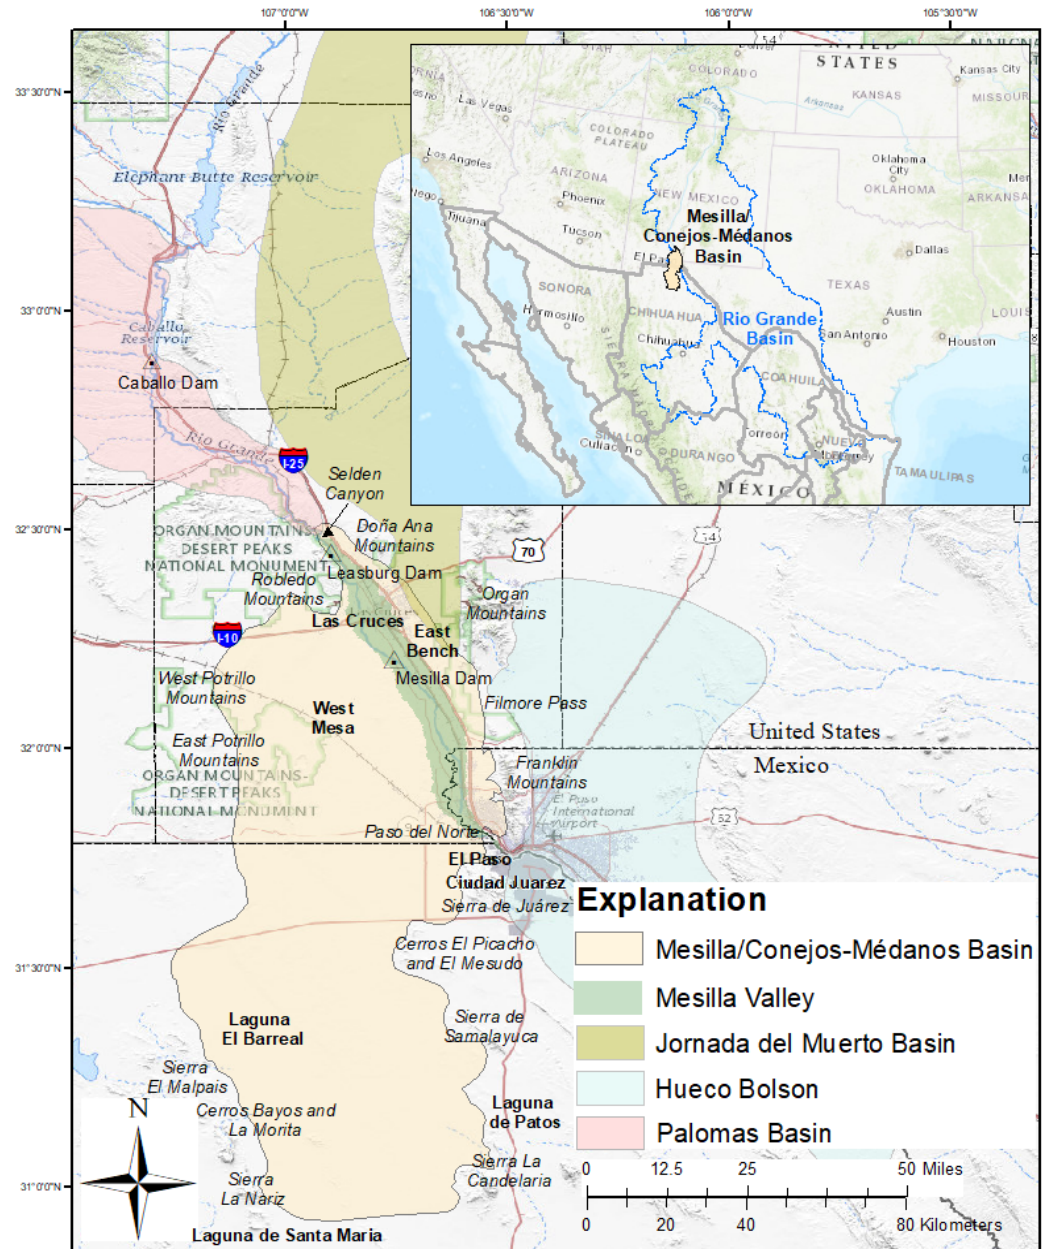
107°0'0"W
106°30'0"W
106°0'0"W
105°30'0"W
33°30'0"N
33°0'0"N
32°30'0"N
32°0'0"N
31°30'0"N
31°0'0"N

Rio Grande
Elephant Butte Reservoir
Caballo Reservoir
Caballo Dam
Rio Grande
I-25
Selden Canyon
ORGAN MOUNTAINS-DESERT PEAKS NATIONAL MONUMENT
Doña Ana Mountains
Leasburg Dam
70
54
Robledo Mountains
Organ Mountains
I-10
Las Cruces
East Bench
Mesilla Dam
West Potrillo Mountains
West Mesa
Filmore Pass
East Potrillo Mountains
United States
Mexico
ORGAN MOUNTAINS-DESERT PEAKS NATIONAL MONUMENT
Franklin Mountains
El Paso International Airport
52
Paso del Norte
El Paso
Ciudad Juarez
Sierra de Juárez
Cerros El Picacho and El Mesudo
Laguna El Barreal
Sierra de Samalayuca
Sierra El Malpais
Laguna de Patos
Cerros Bayos and La Morita
Sierra La Candelaria
Sierra La Nariz
Laguna de Santa Maria
N

UNITED STATES
COLORADO
KANSAS
Kansas City
MISSOURI
Las Vegas
COLORADO PLATEAU
Los Angeles
ARIZONA
Phoenix
NEW MEXICO
Oklahoma City
OKLAHOMA
ARKANSAS
Tijuana
Tucson
Mesilla/ Conejos-Médanos Basin
El Paso
Dallas
SONORA
TEXAS
Hermosillo
CHIHUAHUA
Rio Grande Basin
Austin
Chihuahua
San Antonio
Houston
COAHUILA
Culiacan
Torreon
DURANGO
NUEVO
Monterrey
TAMAULIPAS
MÉXICO

Explanation
Mesilla/Conejos-Médanos Basin
Mesilla Valley
Jornada del Muerto Basin
Hueco Bolson
Palomas Basin
0 12.5 25 50 Miles
0 20 40 80 Kilometers